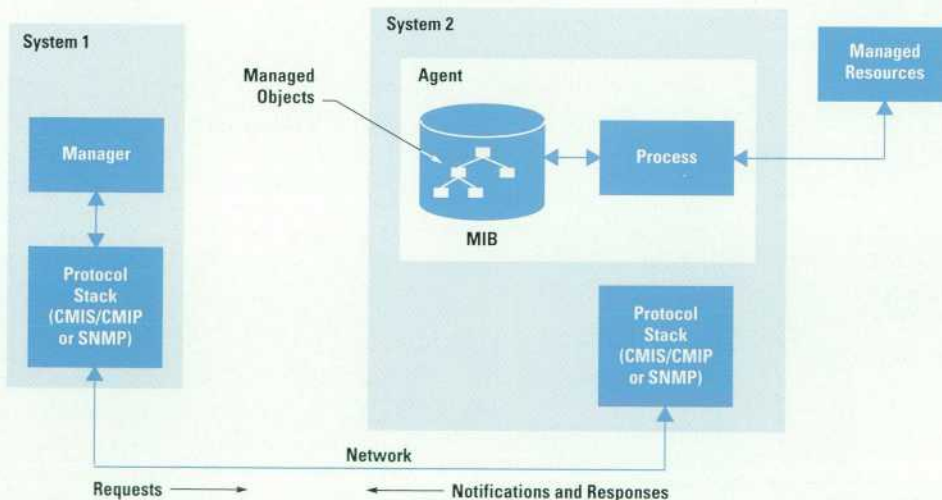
System 1

Manager

Protocol Stack (CMIS/CMIP or SNMP)

System 2

Agent

Managed Objects

MIB

Process

Managed Resources

Protocol Stack (CMIS/CMIP or SNMP)

Network

Requests

Notifications and Responses